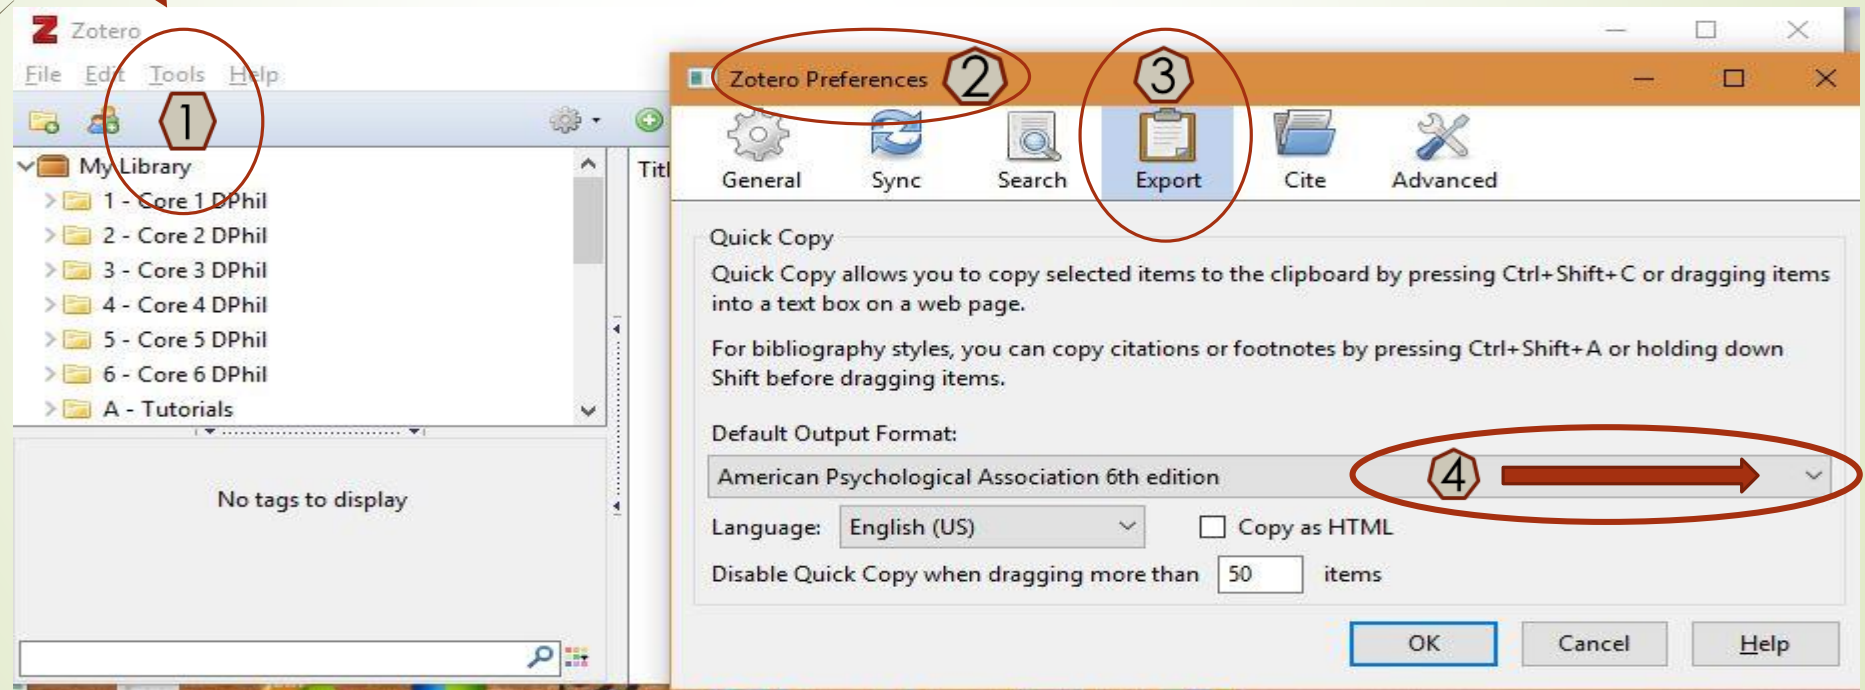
Zotero

File Edit Tools Help

1

My Library

1 - Core 1 DPhil

2 - Core 2 DPhil

3 - Core 3 DPhil

4 - Core 4 DPhil

5 - Core 5 DPhil

6 - Core 6 DPhil

A - Tutorials

No tags to display

Titl

Zotero Preferences

2

3

General Sync Search Export Cite Advanced

Quick Copy

Quick Copy allows you to copy selected items to the clipboard by pressing Ctrl+Shift+C or dragging items into a text box on a web page.

For bibliography styles, you can copy citations or footnotes by pressing Ctrl+Shift+A or holding down Shift before dragging items.

Default Output Format:

American Psychological Association 6th edition

4

Language: English (US)

Copy as HTML

Disable Quick Copy when dragging more than 50 items

OK Cancel Help